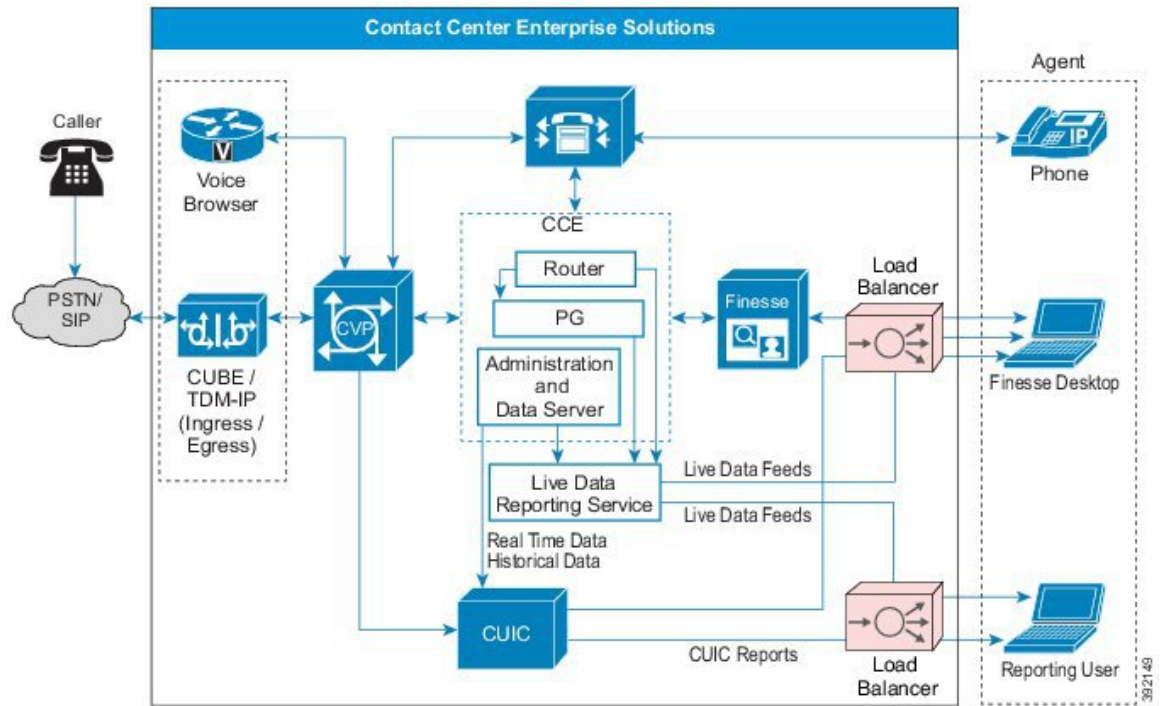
Contact Center Enterprise Solutions

Caller

PSTN/ SIP

Voice Browser

CUBE / TDM-IP (Ingress / Egress)

CVP

CCE

Router

PG

Administration and Data Server

Finesse

Load Balancer

Agent

Phone

Finesse Desktop

Live Data Reporting Service

Live Data Feeds

Live Data Feeds

Real Time Data
Historical Data

CUIC

CUIC Reports

Load Balancer

Reporting User

392149